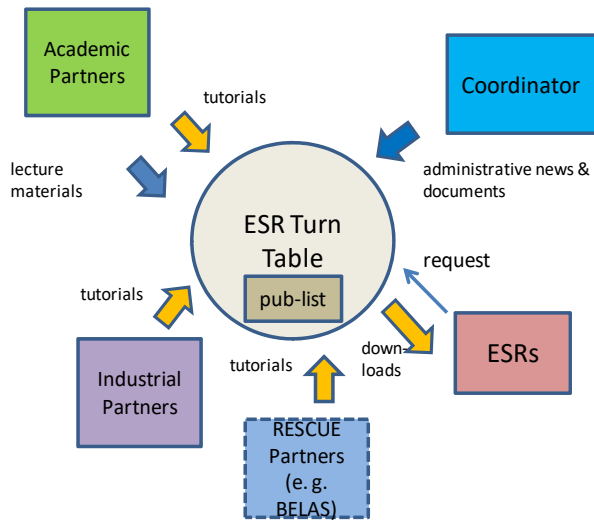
Academic Partners

tutorials

Coordinator

lecture materials

administrative news & documents

ESR Turn Table

pub-list

request

tutorials

down-loads

ESRs

Industrial Partners

tutorials

RESCUE Partners (e. g. BELAS)